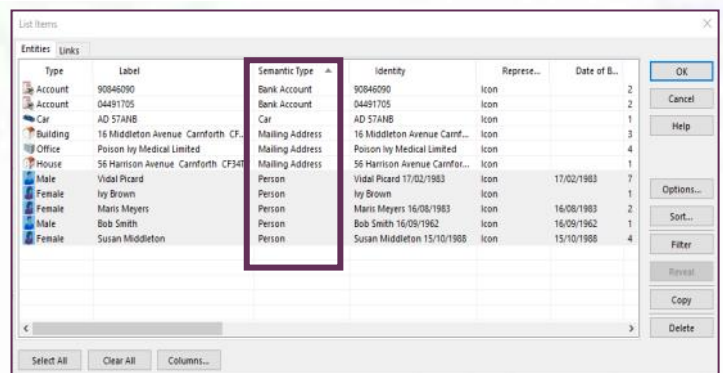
List Items

Entities | Links

| Type | Label | Semantic Type | Identity | Represe... | Date of B... | |
|---|---|---|---|---|---|---|
| Account | 90846090 | Bank Account | 90846090 | Icon | | 2 |
| Account | 04491705 | Bank Account | 04491705 | Icon | | 2 |
| Car | AD 57ANB | Car | AD 57ANB | Icon | | 1 |
| Building | 16 Middleton Avenue Carnforth CF... | Mailing Address | 16 Middleton Avenue Carnf... | Icon | | 3 |
| Office | Poison Ivy Medical Limited | Mailing Address | Poison Ivy Medical Limited | Icon | | 4 |
| House | 56 Harrison Avenue Carnforth CF34T | Mailing Address | 56 Harrison Avenue Carnfor... | Icon | | 1 |
| Male | Vidal Picard | Person | Vidal Picard 17/02/1983 | Icon | 17/02/1983 | 7 |
| Female | Ivy Brown | Person | Ivy Brown | Icon | | 1 |
| Female | Maris Meyers | Person | Maris Meyers 16/08/1983 | Icon | 16/08/1983 | 2 |
| Male | Bob Smith | Person | Bob Smith 16/09/1962 | Icon | 16/09/1962 | 1 |
| Female | Susan Middleton | Person | Susan Middleton 15/10/1988 | Icon | 15/10/1988 | 4 |

OK
Cancel
Help
Options...
Sort...
Filter
Reveal
Copy
Delete

Select All | Clear All | Columns...